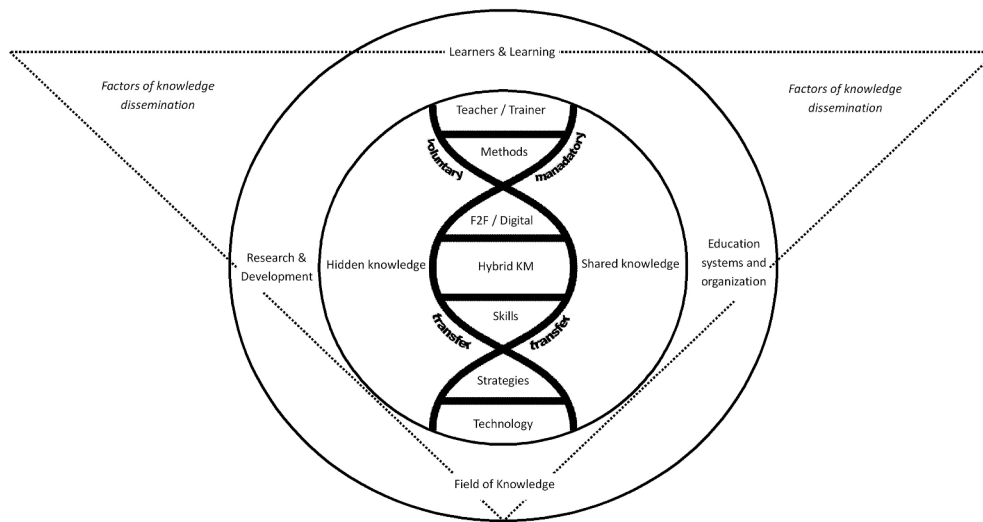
Learners & Learning

Factors of knowledge dissemination

Factors of knowledge dissemination

Teacher / Trainer

voluntary

Methods

mandatory

F2F / Digital

Research & Development

Hidden knowledge

Hybrid KM

Shared knowledge

Education systems and organization

transfer

Skills

transfer

Strategies

Technology

Field of Knowledge